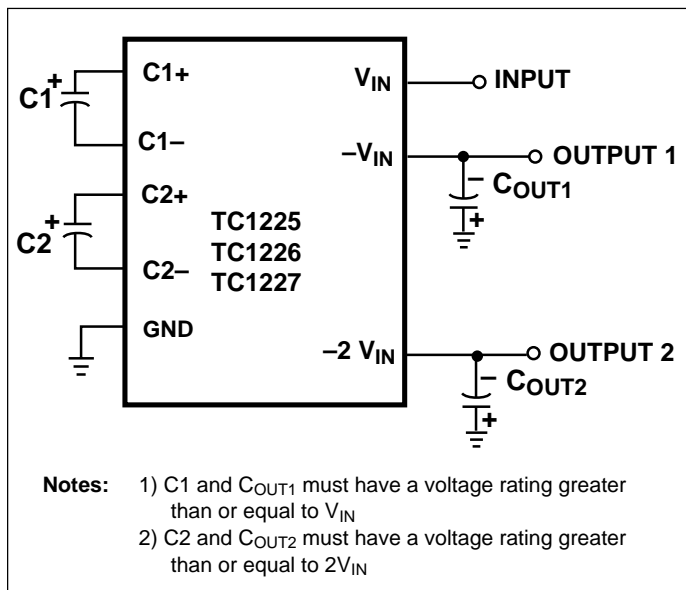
C1+
C1−
C2+
C2−
GND
$V_{IN}$
$-V_{IN}$
$-2\ V_{IN}$
TC1225
TC1226
TC1227
INPUT
OUTPUT 1
OUTPUT 2
C1
C2
+
+
−
+
−
+
$C_{OUT1}$
$C_{OUT2}$

**Notes:** 1) C1 and $C_{OUT1}$ must have a voltage rating greater than or equal to $V_{IN}$
2) C2 and $C_{OUT2}$ must have a voltage rating greater than or equal to $2V_{IN}$